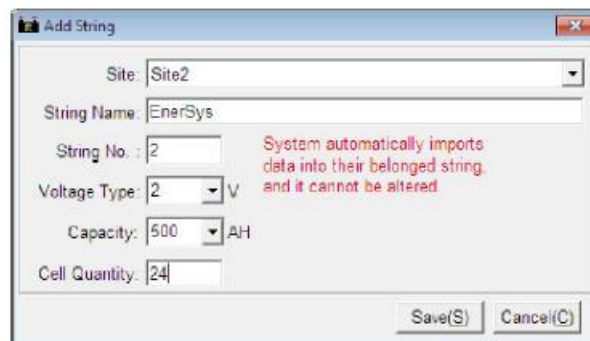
Add String

Site: Site2

String Name: EnerSys

String No. : 2

System automatically imports data into their belonged string, and it cannot be altered

Voltage Type: 2 V

Capacity: 500 AH

Cell Quantity: 24

Save(S) Cancel(C)